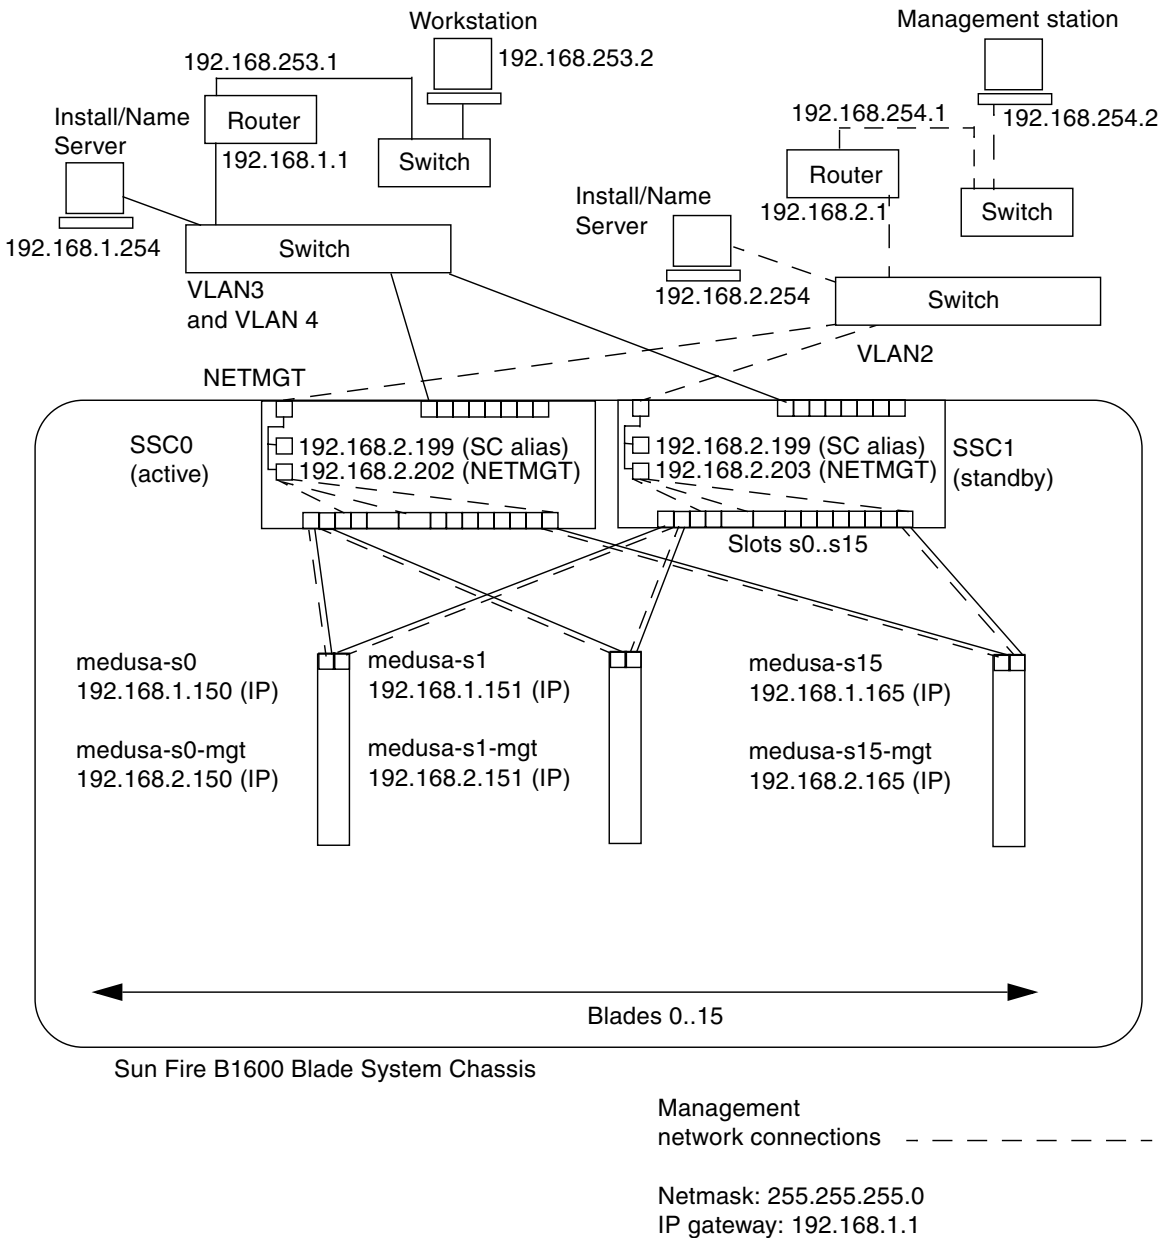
Workstation
192.168.253.1
192.168.253.2
Router
192.168.1.1
Switch
Install/Name Server
192.168.1.254
Switch
VLAN3 and VLAN 4

Management station
192.168.254.1
192.168.254.2
Router
192.168.2.1
Switch
Install/Name Server
192.168.2.254
Switch
VLAN2

NETMGT
SSC0 (active)
192.168.2.199 (SC alias)
192.168.2.202 (NETMGT)
192.168.2.199 (SC alias)
192.168.2.203 (NETMGT)
SSC1 (standby)
Slots s0..s15

medusa-s0
192.168.1.150 (IP)
medusa-s0-mgt
192.168.2.150 (IP)
medusa-s1
192.168.1.151 (IP)
medusa-s1-mgt
192.168.2.151 (IP)
medusa-s15
192.168.1.165 (IP)
medusa-s15-mgt
192.168.2.165 (IP)

Blades 0..15

Sun Fire B1600 Blade System Chassis

Management network connections

Netmask: 255.255.255.0
IP gateway: 192.168.1.1